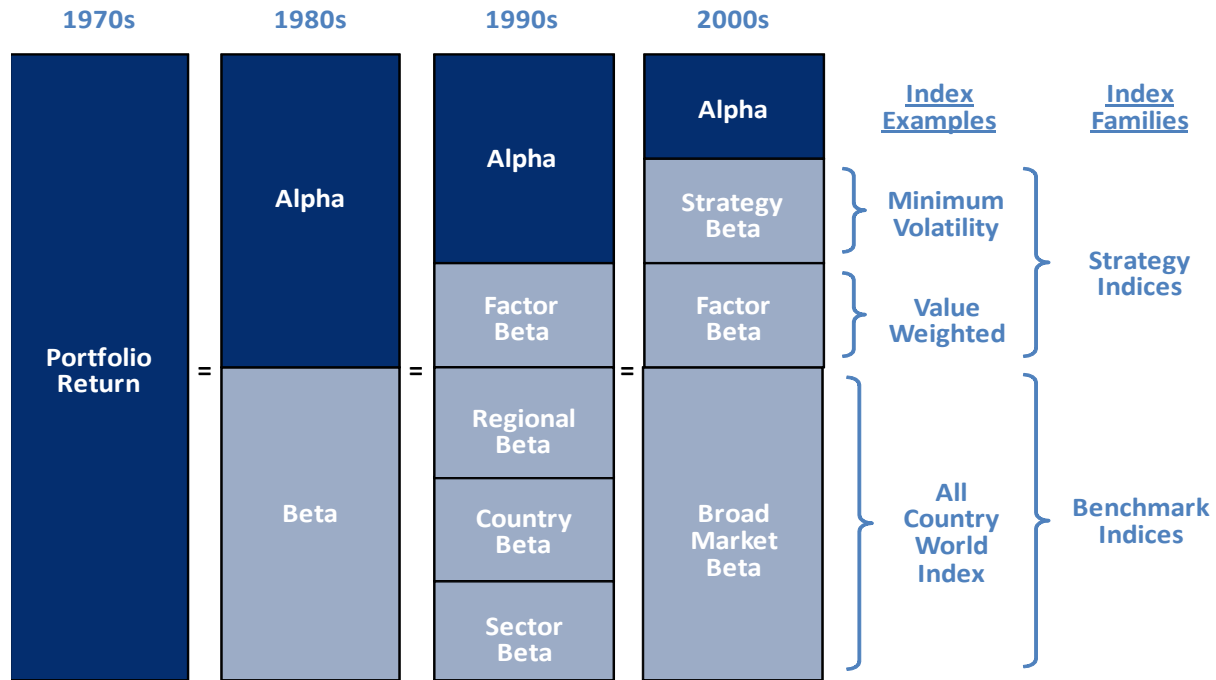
1970s

1980s

1990s

2000s

Portfolio Return

=

Alpha

Beta

=

Alpha

Factor Beta

Regional Beta

Country Beta

Sector Beta

=

Alpha

Strategy Beta

Factor Beta

Broad Market Beta

Index Examples

Minimum Volatility

Value Weighted

All Country World Index

Index Families

Strategy Indices

Benchmark Indices